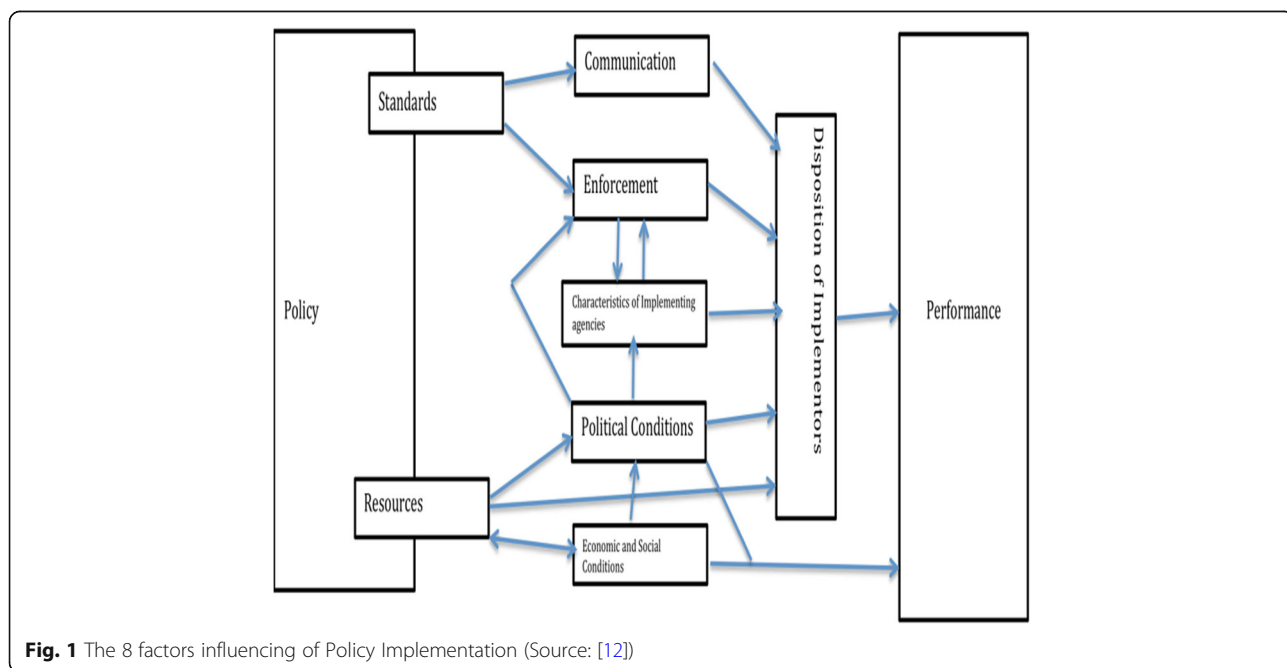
Policy

Standards

Resources

Communication

Enforcement

Characteristics of Implementing agencies

Political Conditions

Economic and Social Conditions

Disposition of Implementors

Performance

**Fig. 1** The 8 factors influencing of Policy Implementation (Source: [12])